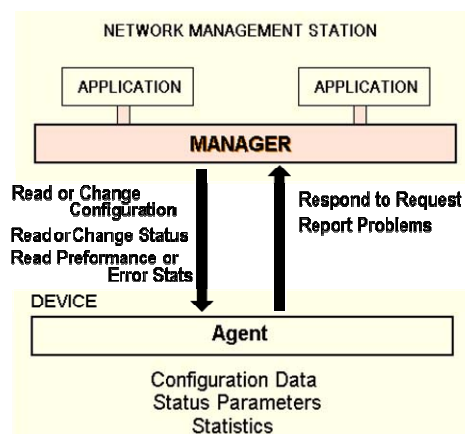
NETWORK MANAGEMENT STATION

APPLICATION

APPLICATION

MANAGER

Read or Change Configuration
Read or Change Status
Read Preformance or Error Stats

Respond to Request
Report Problems

DEVICE

Agent

Configuration Data
Status Parameters
Statistics